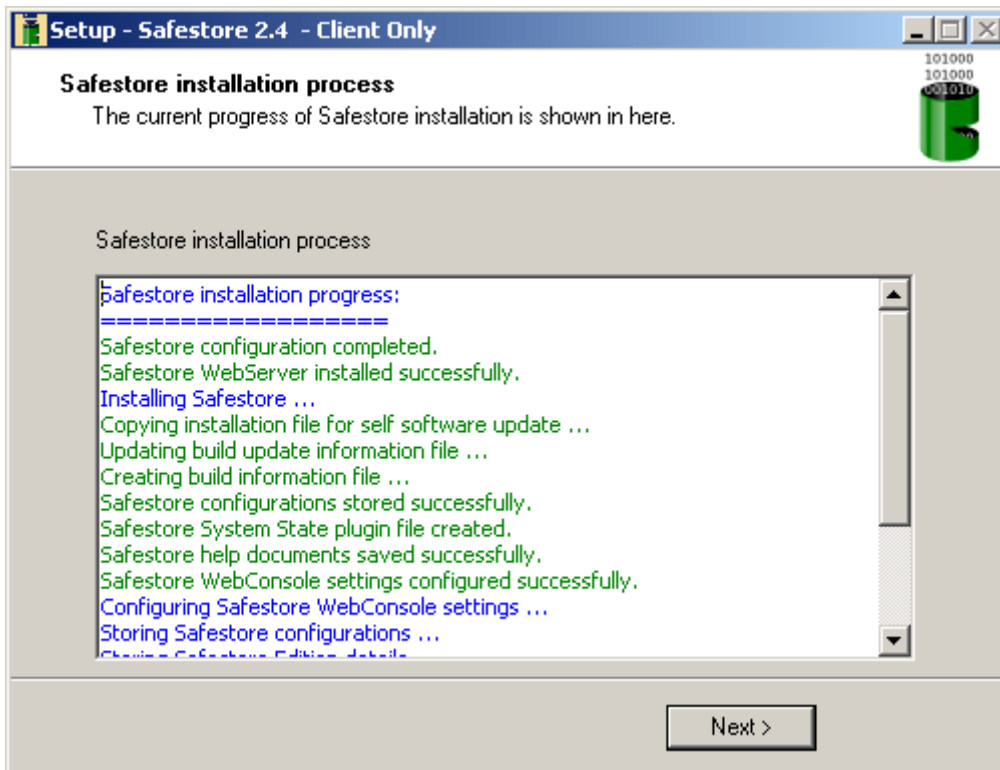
Setup - Safestore 2.4 - Client Only

Safestore installation process
The current progress of Safestore installation is shown in here.

101000
101000
001010

Safestore installation process

Safestore installation progress:
===================
Safestore configuration completed.
Safestore WebServer installed successfully.
Installing Safestore ...
Copying installation file for self software update ...
Updating build update information file ...
Creating build information file ...
Safestore configurations stored successfully.
Safestore System State plugin file created.
Safestore help documents saved successfully.
Safestore WebConsole settings configured successfully.
Configuring Safestore WebConsole settings ...
Storing Safestore configurations ...
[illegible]

Next >